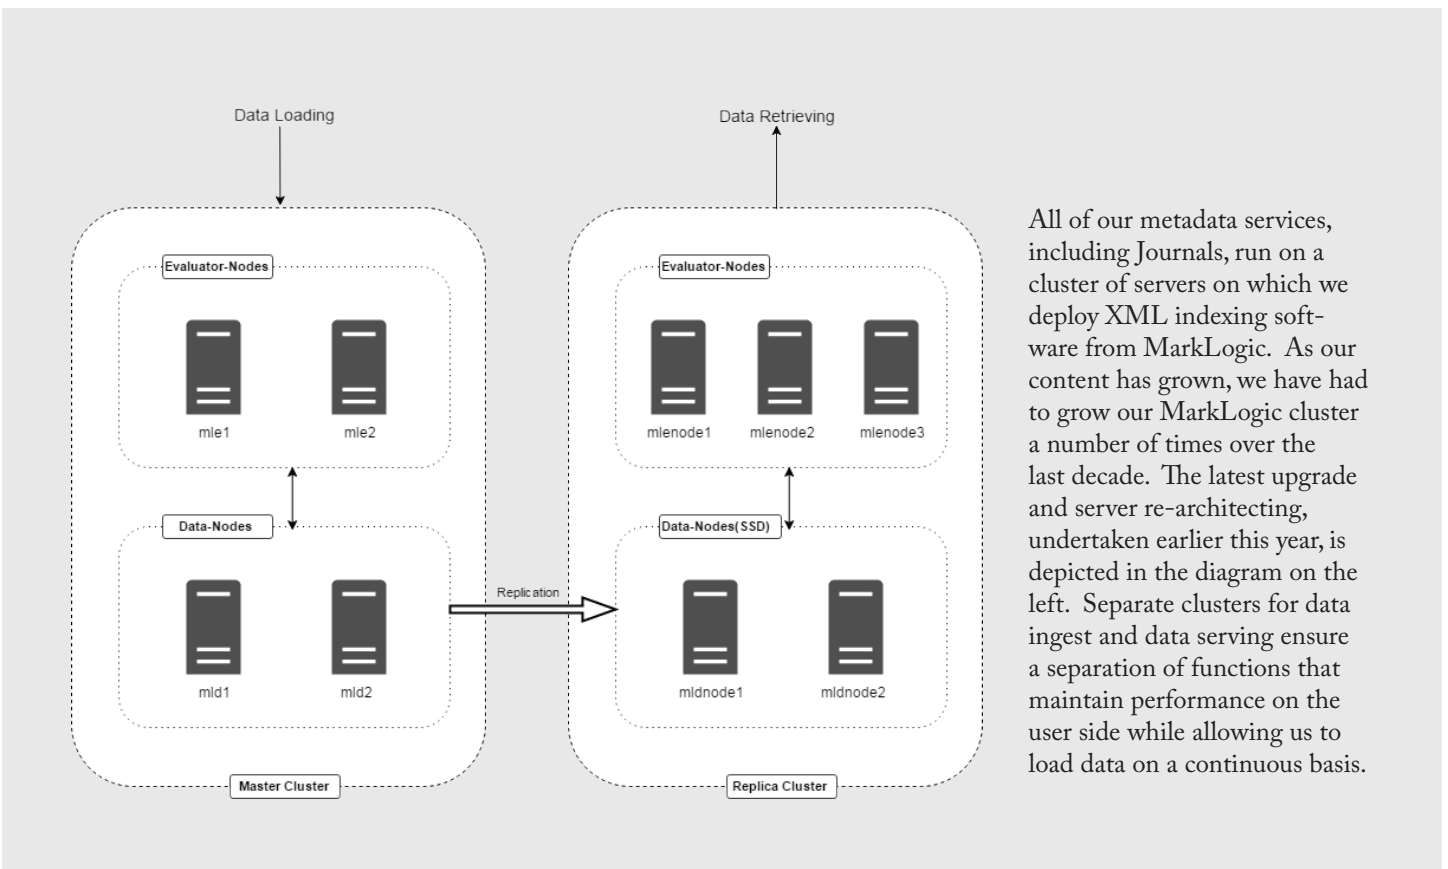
Data Loading

Evaluator-Nodes

mle1

mle2

Data-Nodes

mld1

mld2

Master Cluster

Replication

Data Retrieving

Evaluator-Nodes

mlenode1

mlenode2

mlenode3

Data-Nodes(SSD)

mldnode1

mldnode2

Replica Cluster

All of our metadata services, including Journals, run on a cluster of servers on which we deploy XML indexing software from MarkLogic. As our content has grown, we have had to grow our MarkLogic cluster a number of times over the last decade. The latest upgrade and server re-architecting, undertaken earlier this year, is depicted in the diagram on the left. Separate clusters for data ingest and data serving ensure a separation of functions that maintain performance on the user side while allowing us to load data on a continuous basis.